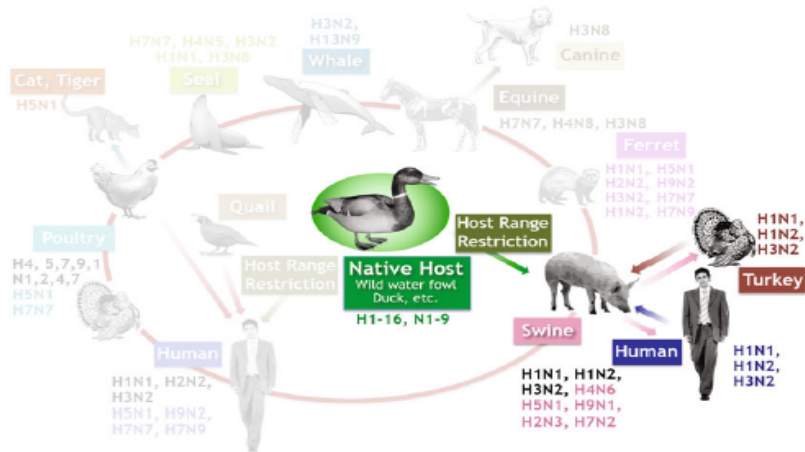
Cat, Tiger
H5N1

H7N7, H4N5, H3N2
H1N1, H3N8
Seal

H3N2,
H13N9
Whale

H3N8
Canine

Equine
H7N7, H4N8, H3N8

Ferret
H1N1, H5N1
H2N2, H9N2
H3N2, H7N7
H1N2, H7N9

Quail

Poultry
H4, 5,7,9,1
N1,2,4,7
H5N1
H7N7

Host Range
Restriction

Host Range
Restriction

Native Host
Wild water fowl
Duck, etc.
H1-16, N1-9

H1N1,
H1N2,
H3N2
Turkey

Swine

Human

H1N1,
H1N2,
H3N2

Human
H1N1, H2N2,
H3N2
H5N1, H9N2,
H7N7, H7N9

H1N1, H1N2,
H3N2, H4N6
H5N1, H9N1,
H2N3, H7N2